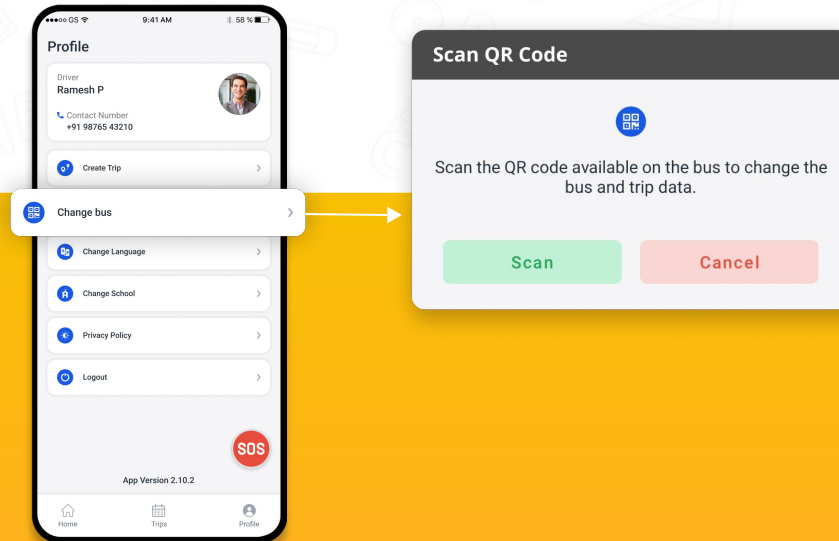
●●●○○ GS
9:41 AM
58 %

Profile

Driver
Ramesh P

Contact Number
+91 98765 43210

Create Trip

Change bus

Change Language

Change School

Privacy Policy

Logout

SOS

App Version 2.10.2

Home
Trips
Profile

Scan QR Code

Scan the QR code available on the bus to change the bus and trip data.

Scan
Cancel